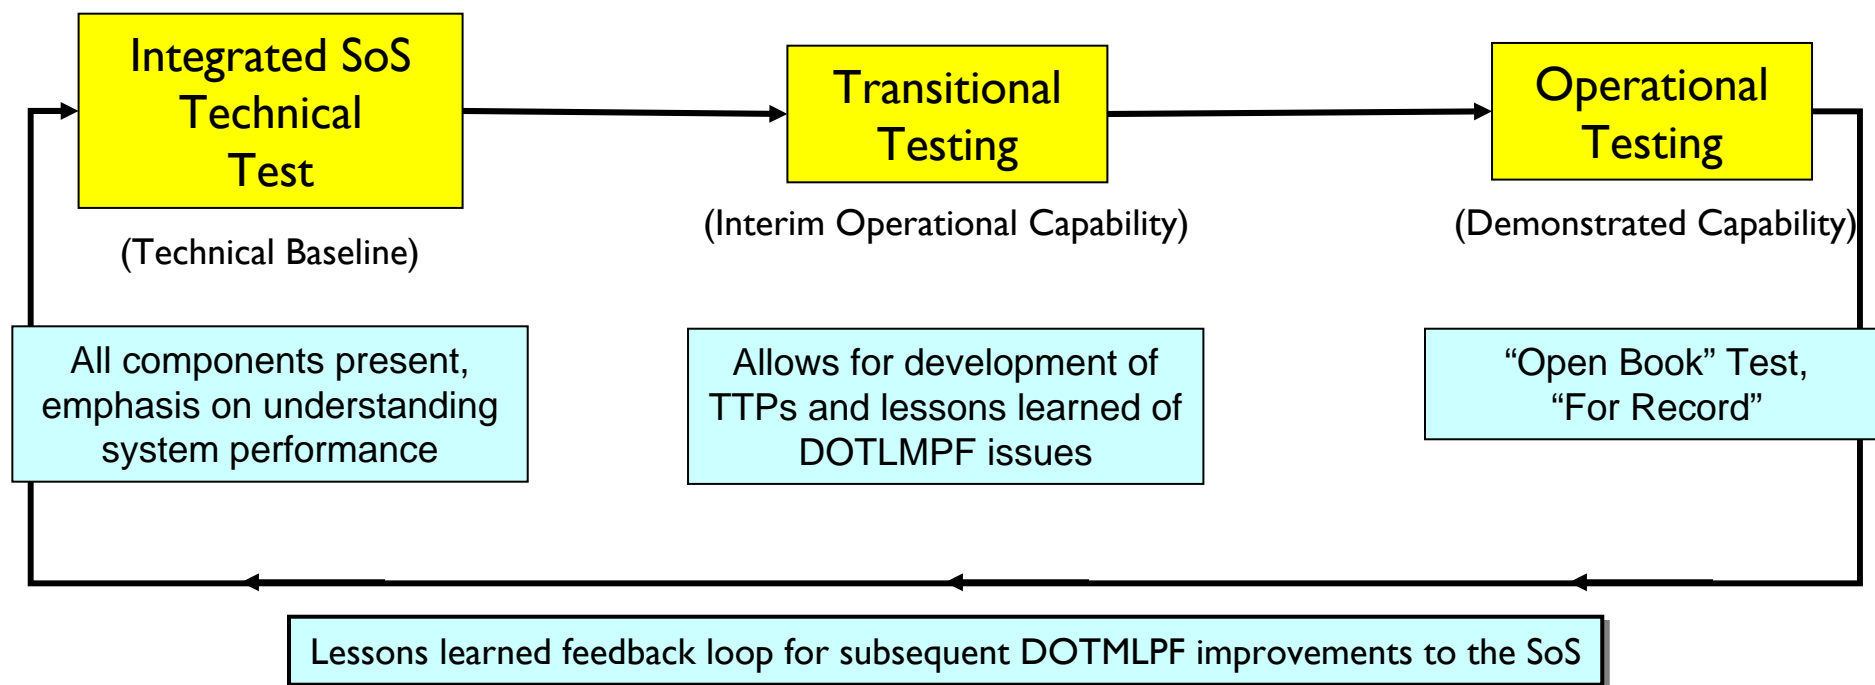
Integrated SoS Technical Test

(Technical Baseline)

Transitional Testing

(Interim Operational Capability)

Operational Testing

(Demonstrated Capability)

All components present, emphasis on understanding system performance

Allows for development of TTPs and lessons learned of DOTLMPF issues

“Open Book” Test, “For Record”

Lessons learned feedback loop for subsequent DOTMLPF improvements to the SoS